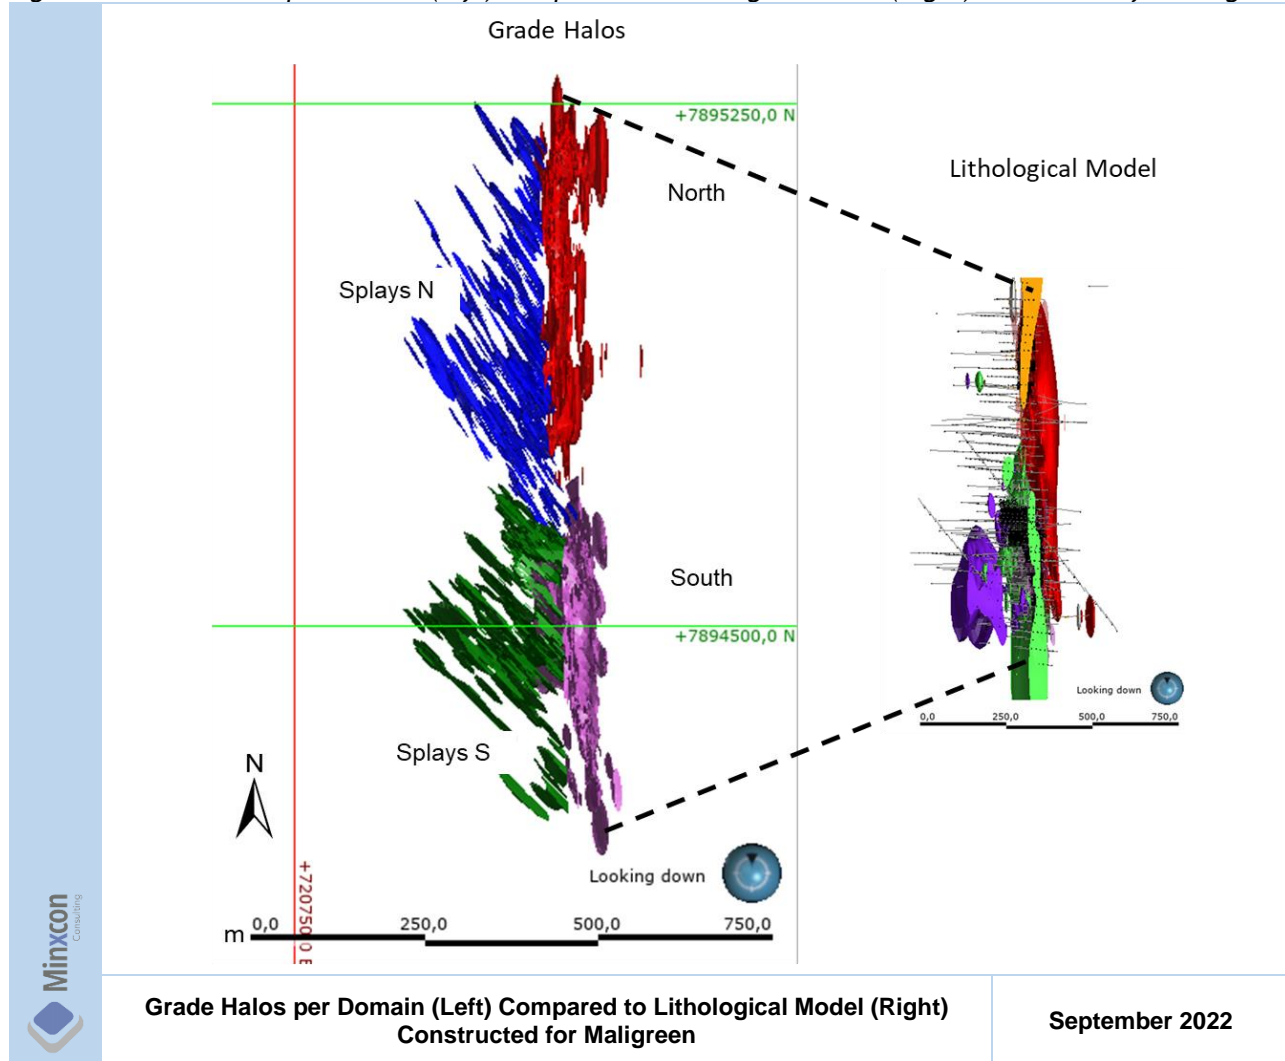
Grade Halos

+7895250,0 N

North

Lithological Model

Splays N

South

+7894500,0 N

Looking down

0,0 250,0 500,0 750,0

Splays S

N

+720750,0 E

Looking down

m 0,0 250,0 500,0 750,0

Minxcon Consulting

Grade Halos per Domain (Left) Compared to Lithological Model (Right) Constructed for Maligreen

September 2022